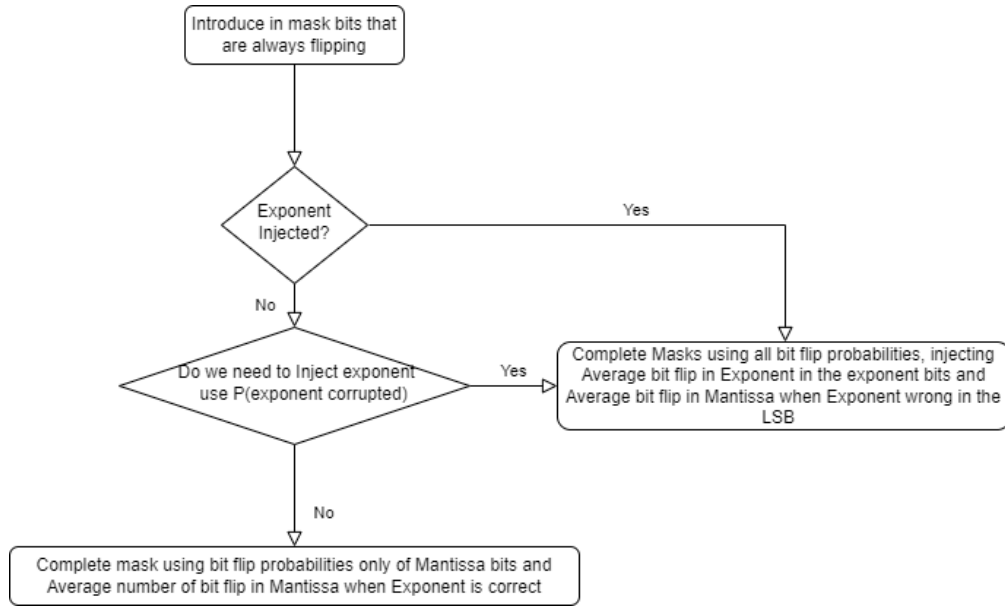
Introduce in mask bits that are always flipping

Exponent Injected?

Yes

No

Do we need to Inject exponent use P(exponent corrupted)

Yes

Complete Masks using all bit flip probabilities, injecting Average bit flip in Exponent in the exponent bits and Average bit flip in Mantissa when Exponent wrong in the LSB

No

Complete mask using bit flip probabilities only of Mantissa bits and Average number of bit flip in Mantissa when Exponent is correct